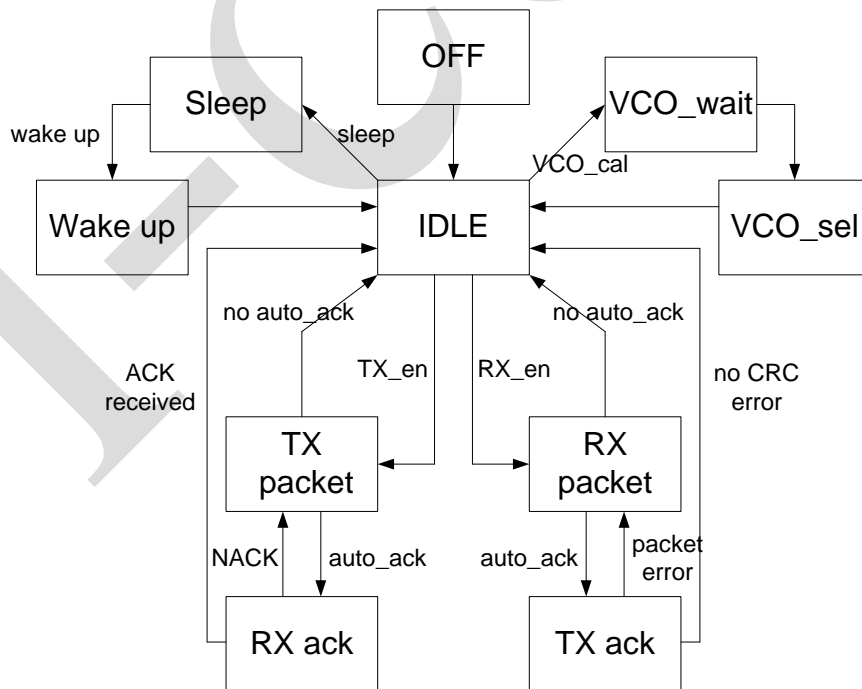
OFF

Sleep

VCO_wait

wake up

sleep

VCO_cal

Wake up

IDLE

VCO_sel

no auto_ack

no auto_ack

ACK received

TX_en

RX_en

no CRC error

TX packet

RX packet

NACK

auto_ack

auto_ack

packet error

RX ack

TX ack